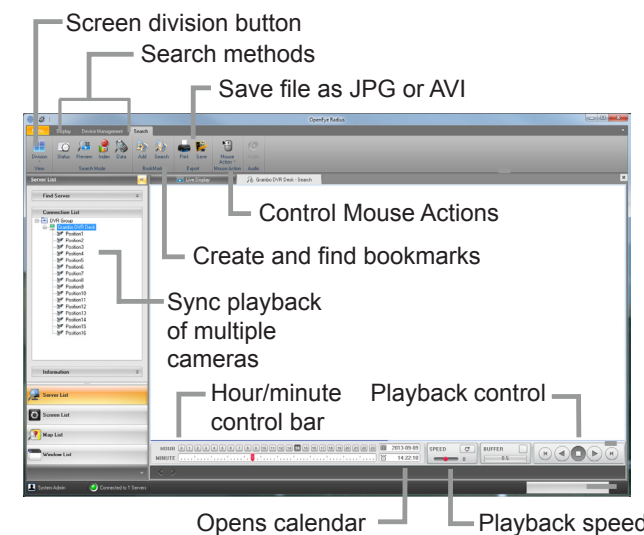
Screen division button

Search methods

Save file as JPG or AVI

OpenEye Radius

Display Device Management Search

Division Status Preview Index Data Add Search Print Save Mouse Action Audio

View Search Mode BookMark Export Mouse Action Audio

Server List

Find Server

Connection List

DVR Group

Grambo DVR Desk

Position1
Position2
Position3
Position4
Position5
Position6
Position7
Position8
Position9
Position10
Position11
Position12
Position13
Position14
Position15
Position16

Information

Server List

Screen List

Map List

Window List

Live Display

Grambo DVR Desk - Search

Control Mouse Actions

Create and find bookmarks

Sync playback of multiple cameras

Hour/minute control bar

Playback control

HOUR

MINUTE

2013-09-09

14:22:10

SPEED

BUFFER

System Admin

Connected to 1 Servers

Opens calendar

Playback speed